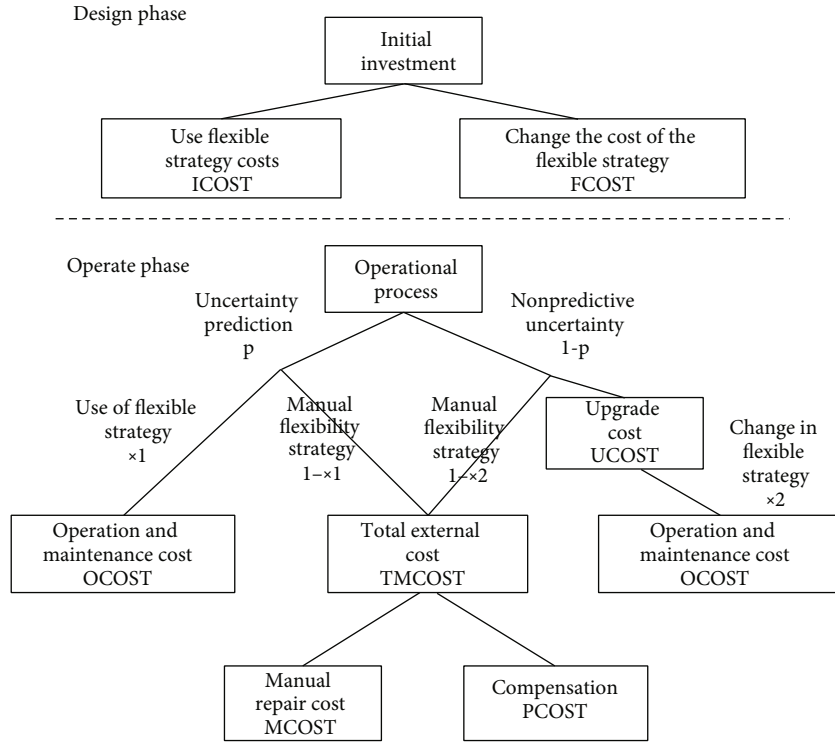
Design phase

Initial investment

Use flexible strategy costs ICOST

Change the cost of the flexible strategy FCOST

Operate phase

Operational process

Uncertainty prediction p

Nonpredictive uncertainty 1-p

Use of flexible strategy ×1

Manual flexibility strategy 1−×1

Manual flexibility strategy 1−×2

Upgrade cost UCOST

Change in flexible strategy ×2

Operation and maintenance cost OCOST

Total external cost TMCOST

Operation and maintenance cost OCOST

Manual repair cost MCOST

Compensation PCOST